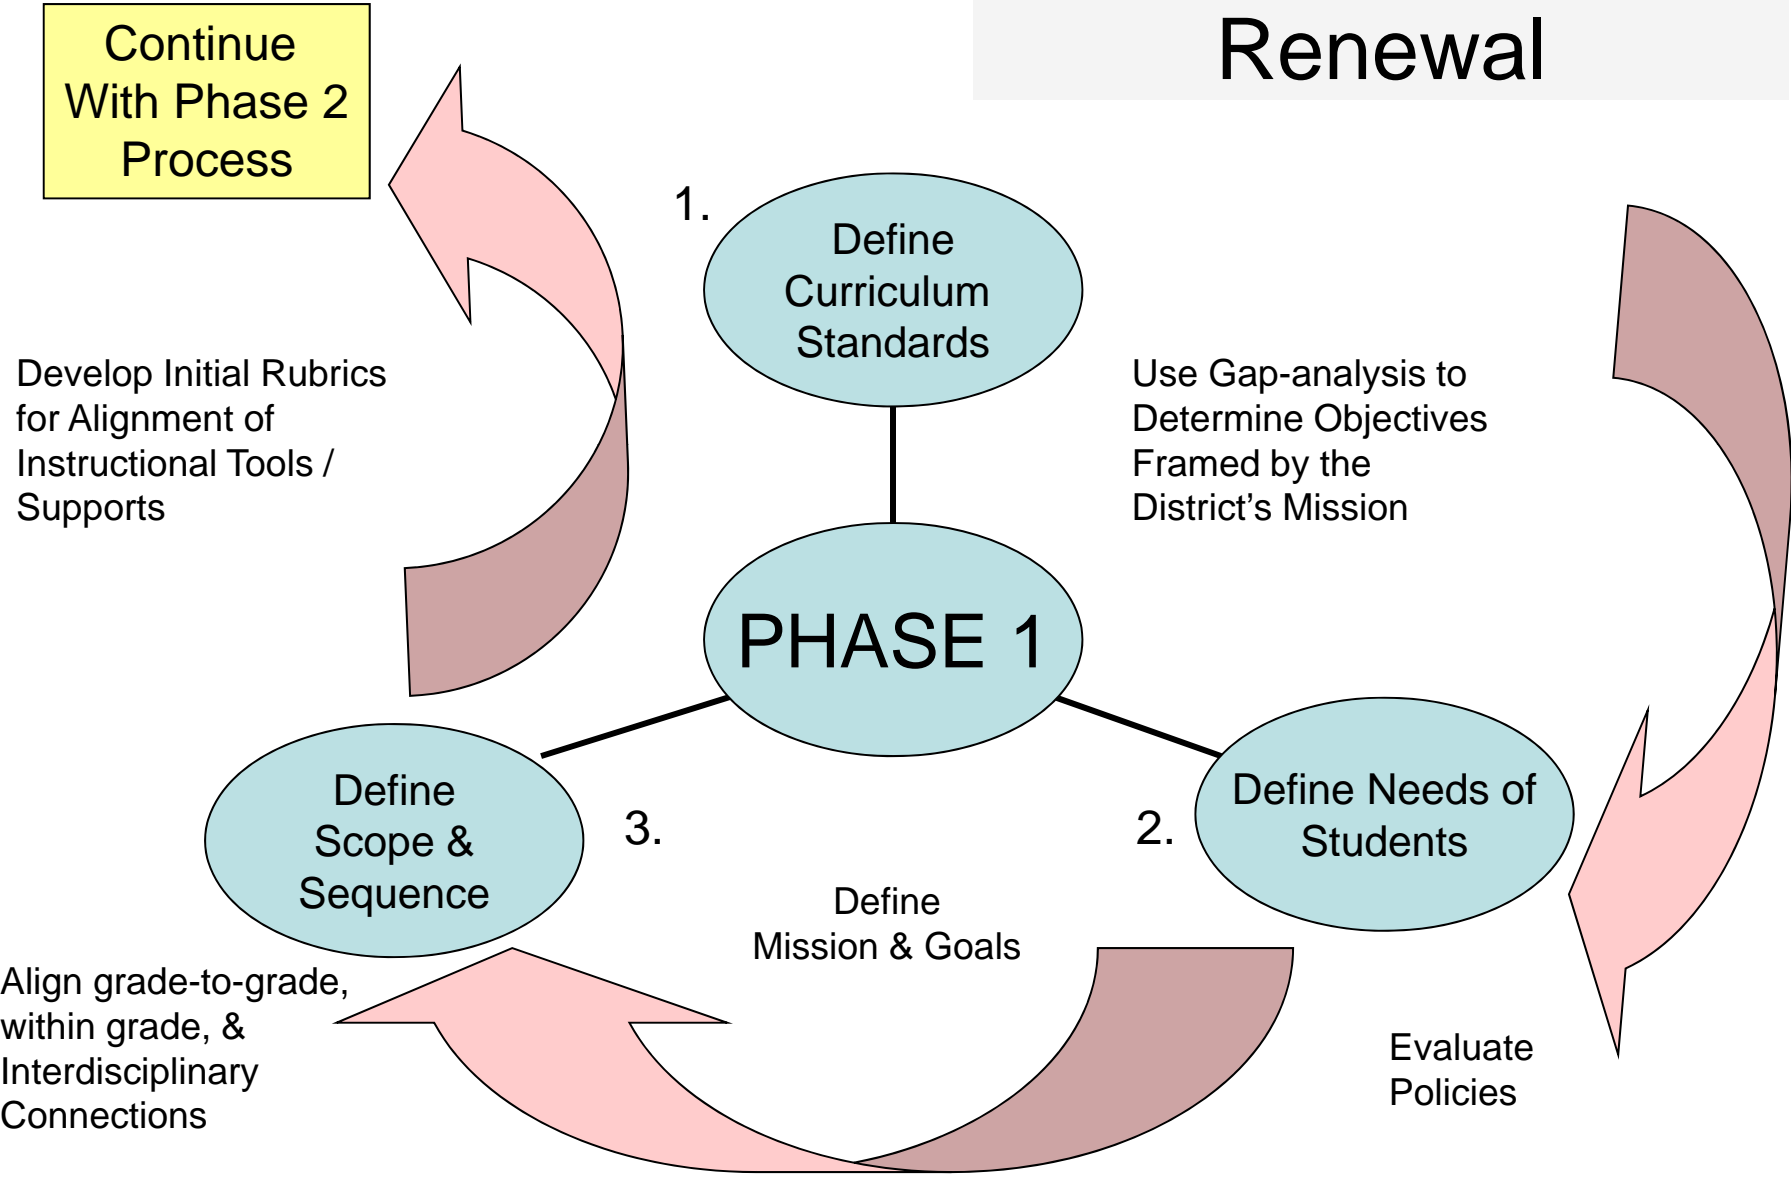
Renewal

Continue With Phase 2 Process

1.

Define Curriculum Standards

Develop Initial Rubrics for Alignment of Instructional Tools / Supports

Use Gap-analysis to Determine Objectives Framed by the District's Mission

PHASE 1

Define Scope & Sequence

3.

2.

Define Needs of Students

Define Mission & Goals

Align grade-to-grade, within grade, & Interdisciplinary Connections

Evaluate Policies